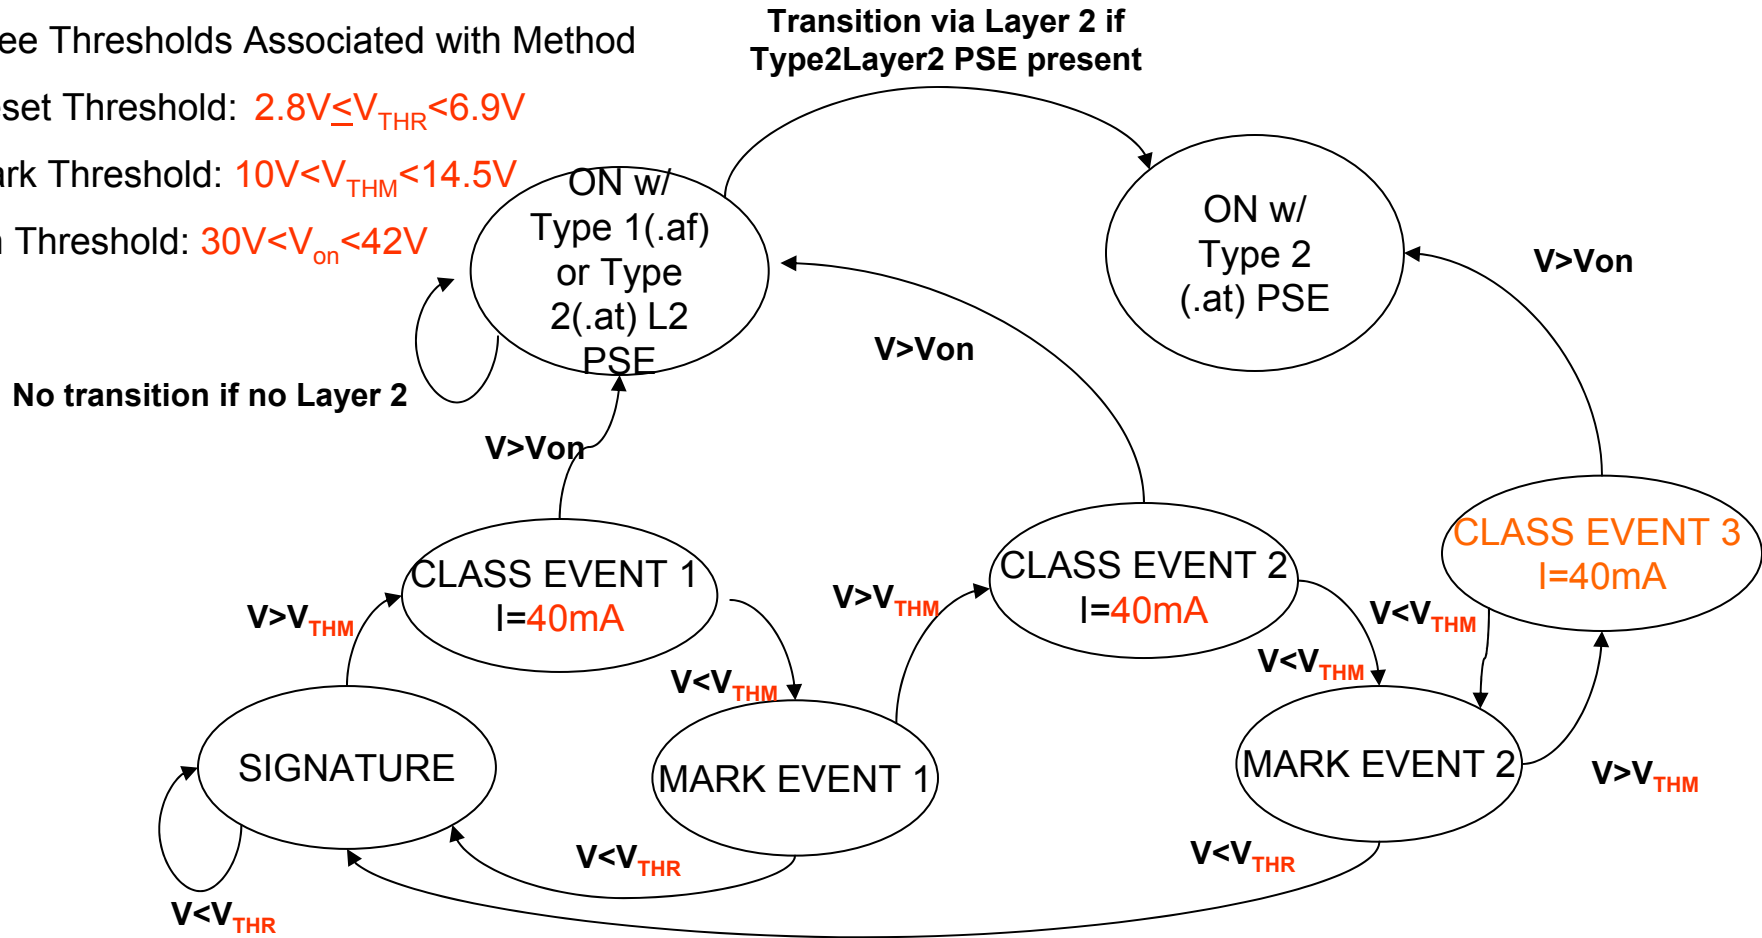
ee Thresholds Associated with Method

set Threshold: $2.8V \leq V_{THR} < 6.9V$

rk Threshold: $10V < V_{THM} < 14.5V$

Threshold: $30V < V_{on} < 42V$

Transition via Layer 2 if Type2Layer2 PSE present

ON w/ Type 1(.af) or Type 2(.at) L2 PSE

ON w/ Type 2 (.at) PSE

V>Von

V>Von

No transition if no Layer 2

V>Von

CLASS EVENT 1 I=40mA

CLASS EVENT 2 I=40mA

CLASS EVENT 3 I=40mA

$V>V_{THM}$

$V>V_{THM}$

$V<V_{THM}$

$V<V_{THM}$

$V<V_{THM}$

SIGNATURE

MARK EVENT 1

MARK EVENT 2

$V>V_{THM}$

$V<V_{THR}$

$V<V_{THR}$

$V<V_{THR}$